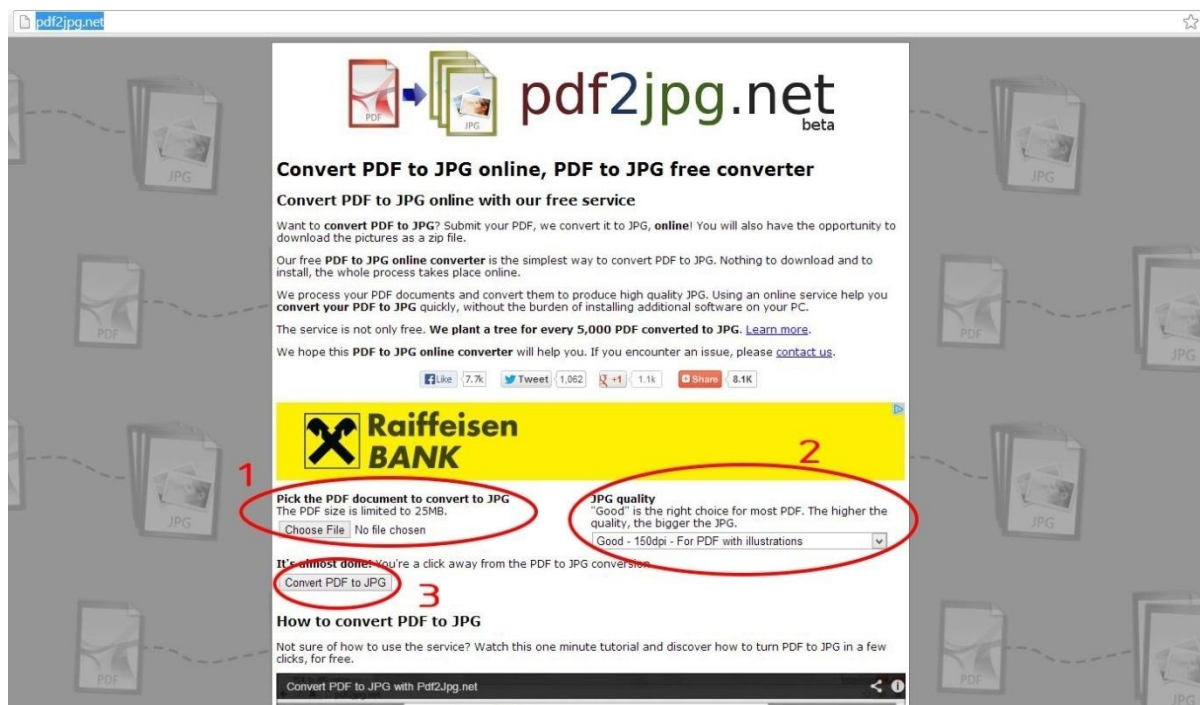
pdf2jpg.net

PDF JPG pdf2jpg.net beta

Convert PDF to JPG online, PDF to JPG free converter

Convert PDF to JPG online with our free service

Want to convert PDF to JPG? Submit your PDF, we convert it to JPG, online! You will also have the opportunity to download the pictures as a zip file.

Our free PDF to JPG online converter is the simplest way to convert PDF to JPG. Nothing to download and to install, the whole process takes place online.

We process your PDF documents and convert them to produce high quality JPG. Using an online service help you convert your PDF to JPG quickly, without the burden of installing additional software on your PC.

The service is not only free. We plant a tree for every 5,000 PDF converted to JPG. Learn more.

We hope this PDF to JPG online converter will help you. If you encounter an issue, please contact us.

Like 7.7k Tweet 1,062 +1 1.1k Share 8.1K

Raiffeisen BANK

1

2

Pick the PDF document to convert to JPG
The PDF size is limited to 25MB.
Choose File No file chosen

JPG quality
"Good" is the right choice for most PDF. The higher the quality, the bigger the JPG.
Good - 150dpi - For PDF with illustrations

It's almost done! You're a click away from the PDF to JPG conversion.
Convert PDF to JPG

3

How to convert PDF to JPG

Not sure of how to use the service? Watch this one minute tutorial and discover how to turn PDF to JPG in a few clicks, for free.

Convert PDF to JPG with Pdf2Jpg.net

JPG JPG PDF PDF JPG JPG PDF PDF JPG PDF JPG PDF